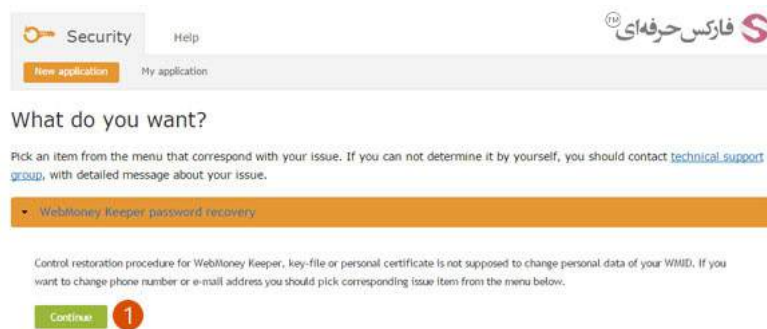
Security Help

فارکس حرفه‌ای TM

New application My application

What do you want?

Pick an item from the menu that correspond with your issue. If you can not determine it by yourself, you should contact technical support group, with detailed message about your issue.

WebMoney Keeper password recovery

Control restoration procedure for WebMoney Keeper, key-file or personal certificate is not supposed to change personal data of your WMID. If you want to change phone number or e-mail address you should pick corresponding issue item from the menu below.

Continue 1